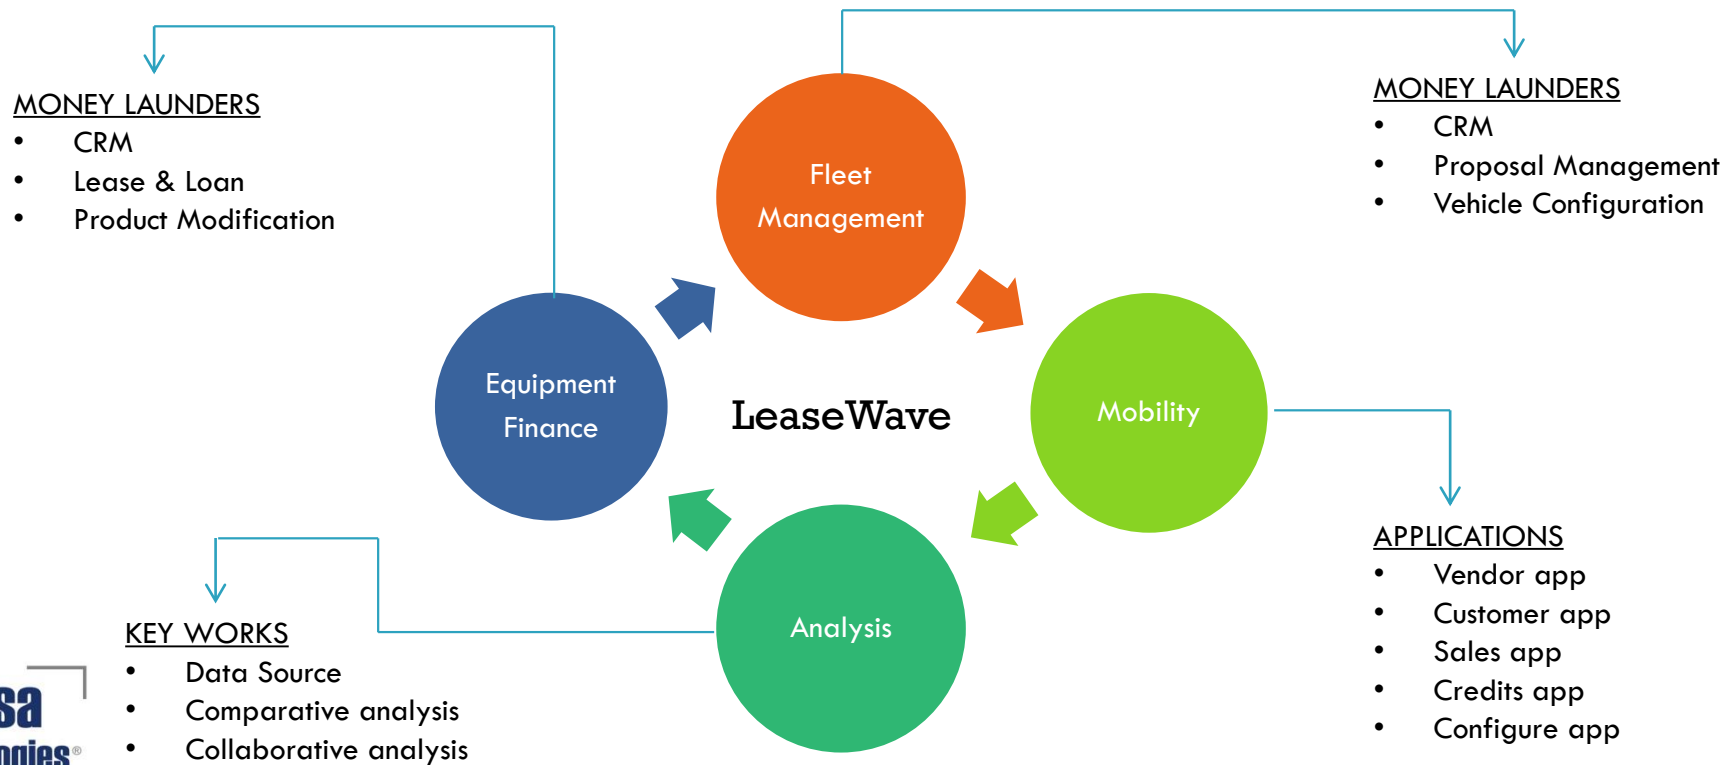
MONEY LAUNDERS
- CRM
- Lease & Loan
- Product Modification

Fleet Management

MONEY LAUNDERS
- CRM
- Proposal Management
- Vehicle Configuration

Equipment Finance

LeaseWave

Mobility

Analysis

APPLICATIONS
- Vendor app
- Customer app
- Sales app
- Credits app
- Configure app

KEY WORKS
- Data Source
- Comparative analysis
- Collaborative analysis

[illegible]sa
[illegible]ogies®